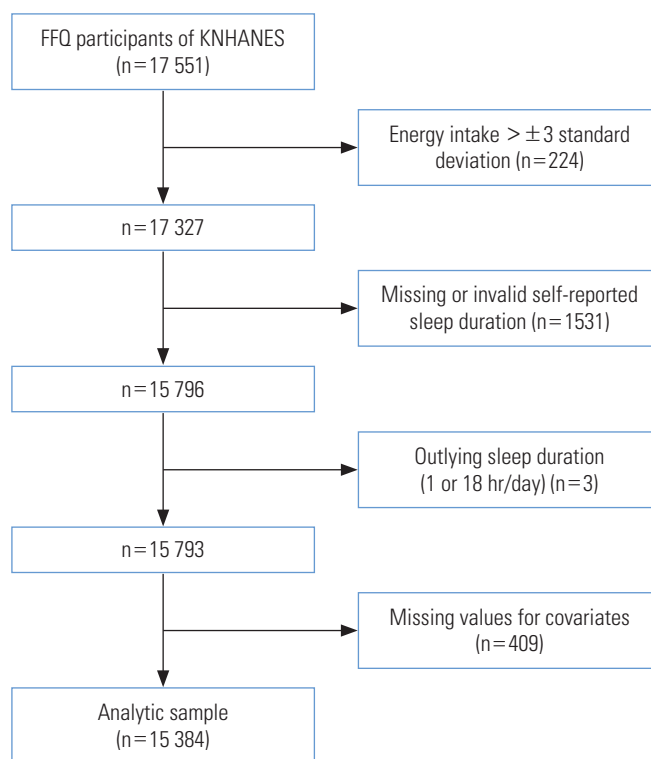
FFQ participants of KNHANES (n=17 551)

Energy intake $> \pm 3$ standard deviation (n=224)

n=17 327

Missing or invalid self-reported sleep duration (n=1531)

n=15 796

Outlying sleep duration (1 or 18 hr/day) (n=3)

n=15 793

Missing values for covariates (n=409)

Analytic sample (n=15 384)